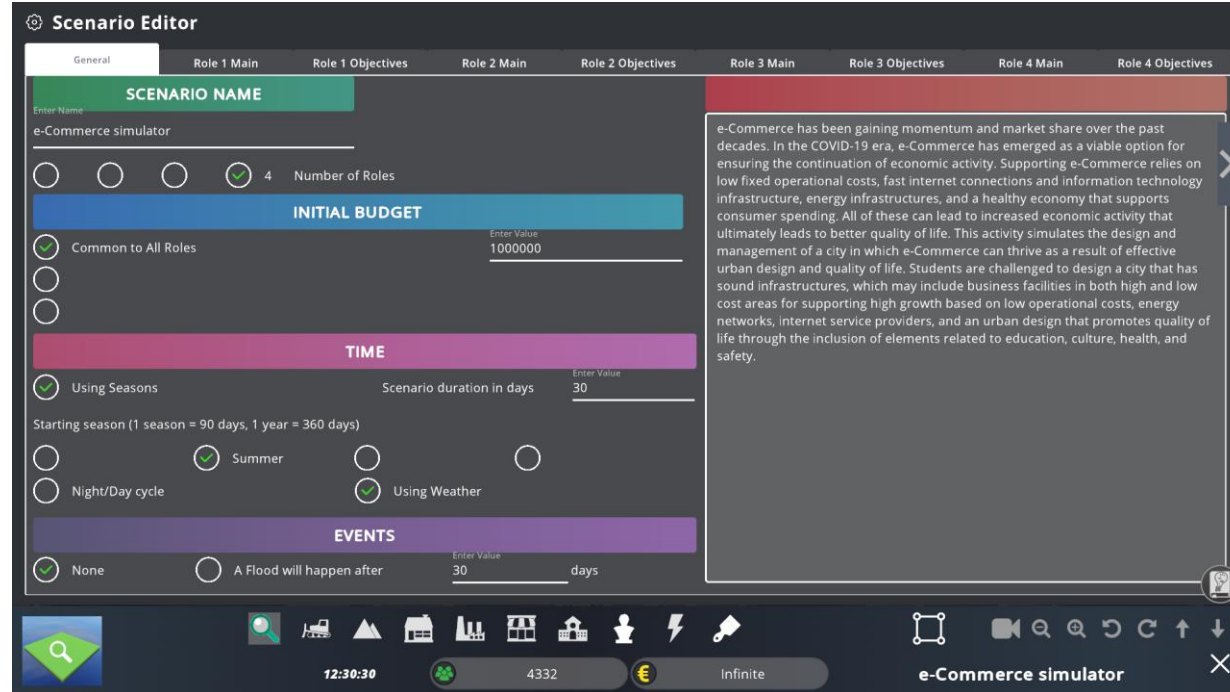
Scenario Editor

General | Role 1 Main | Role 1 Objectives | Role 2 Main | Role 2 Objectives | Role 3 Main | Role 3 Objectives | Role 4 Main | Role 4 Objectives

SCENARIO NAME
Enter Name
e-Commerce simulator

4 Number of Roles

INITIAL BUDGET
Common to All Roles
Enter Value
1000000

TIME
Using Seasons
Scenario duration in days
Enter Value
30

Starting season (1 season = 90 days, 1 year = 360 days)
Summer
Night/Day cycle
Using Weather

EVENTS
None
A Flood will happen after
Enter Value
30
days

e-Commerce has been gaining momentum and market share over the past decades. In the COVID-19 era, e-Commerce has emerged as a viable option for ensuring the continuation of economic activity. Supporting e-Commerce relies on low fixed operational costs, fast internet connections and information technology infrastructure, energy infrastructures, and a healthy economy that supports consumer spending. All of these can lead to increased economic activity that ultimately leads to better quality of life. This activity simulates the design and management of a city in which e-Commerce can thrive as a result of effective urban design and quality of life. Students are challenged to design a city that has sound infrastructures, which may include business facilities in both high and low cost areas for supporting high growth based on low operational costs, energy networks, internet service providers, and an urban design that promotes quality of life through the inclusion of elements related to education, culture, health, and safety.

12:30:30
4332
Infinite
e-Commerce simulator